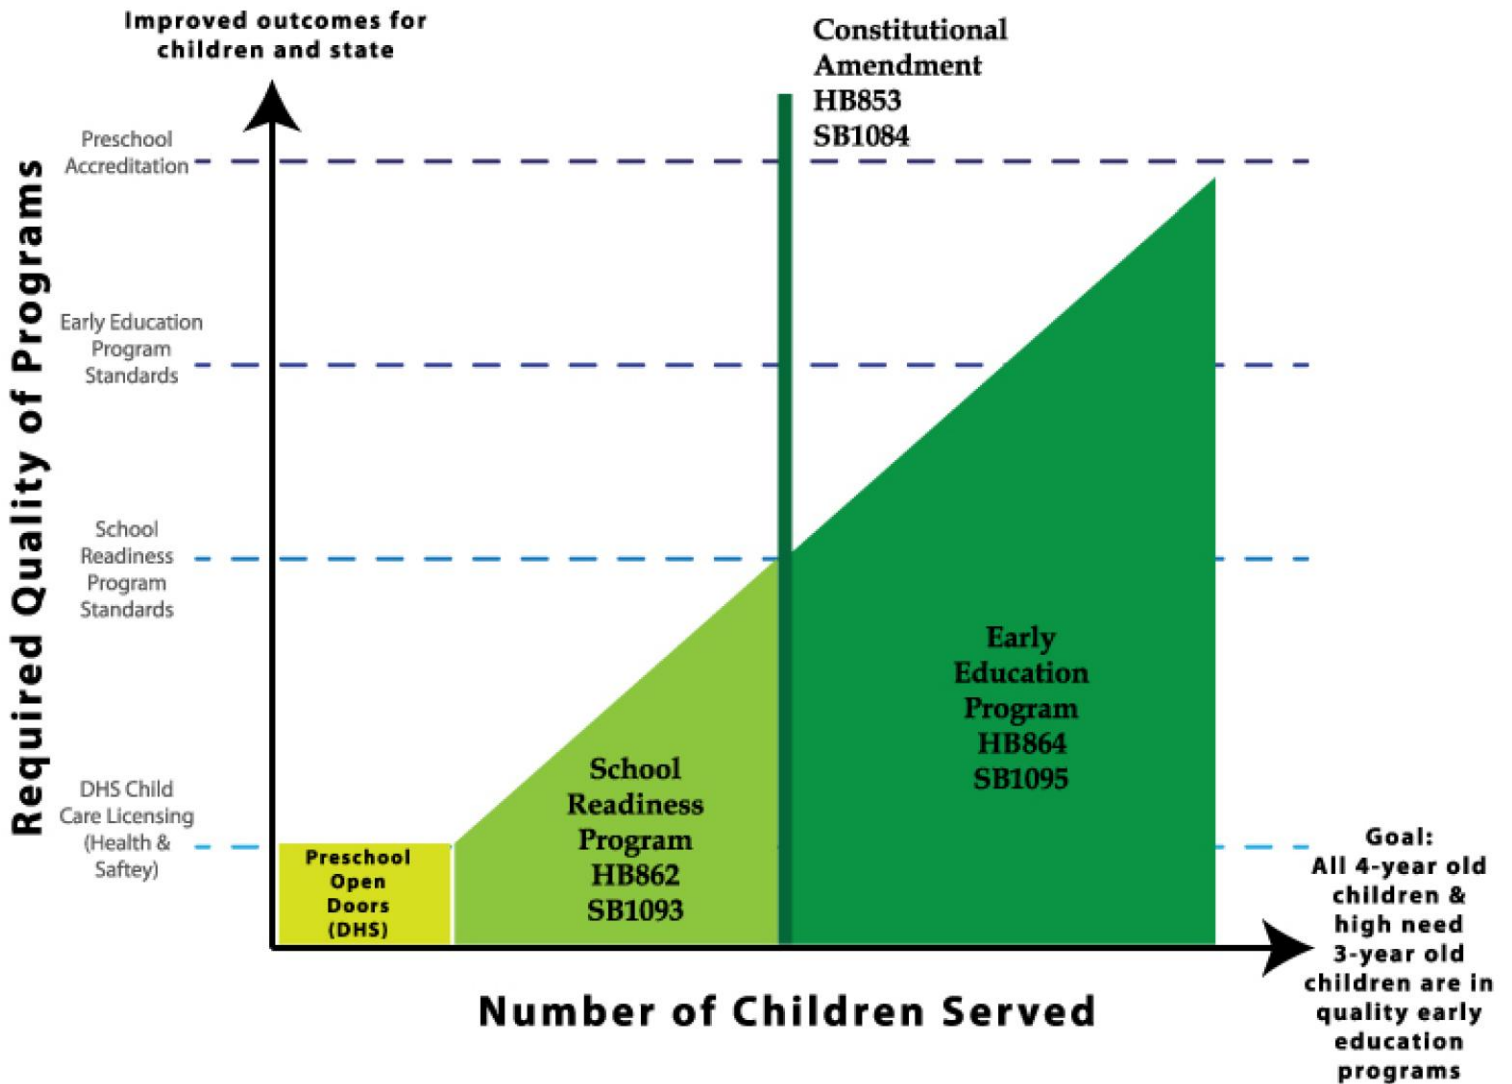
Improved outcomes for children and state

Constitutional Amendment HB853 SB1084

Required Quality of Programs

Preschool Accreditation

Early Education Program Standards

School Readiness Program Standards

DHS Child Care Licensing (Health & Saftey)

Preschool Open Doors (DHS)

School Readiness Program HB862 SB1093

Early Education Program HB864 SB1095

Goal: All 4-year old children & high need 3-year old children are in quality early education programs

Number of Children Served